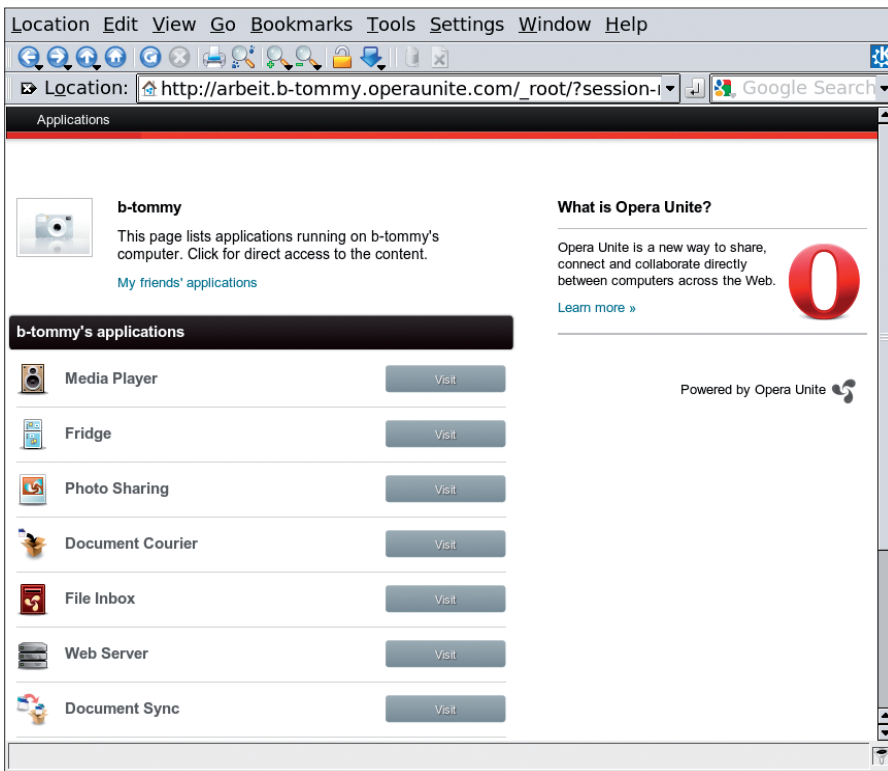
Location Edit View Go Bookmarks Tools Settings Window Help

Location: http://arbeit.b-tommy.operaunite.com/_root/?session-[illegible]

Google Search

Applications

b-tommy

This page lists applications running on b-tommy's computer. Click for direct access to the content.

My friends' applications

b-tommy's applications

| | |
|---|---|
| Media Player | Visit |
| Fridge | Visit |
| Photo Sharing | Visit |
| Document Courier | Visit |
| File Inbox | Visit |
| Web Server | Visit |
| Document Sync | Visit |

What is Opera Unite?

Opera Unite is a new way to share, connect and collaborate directly between computers across the Web.

Learn more »

Powered by Opera Unite